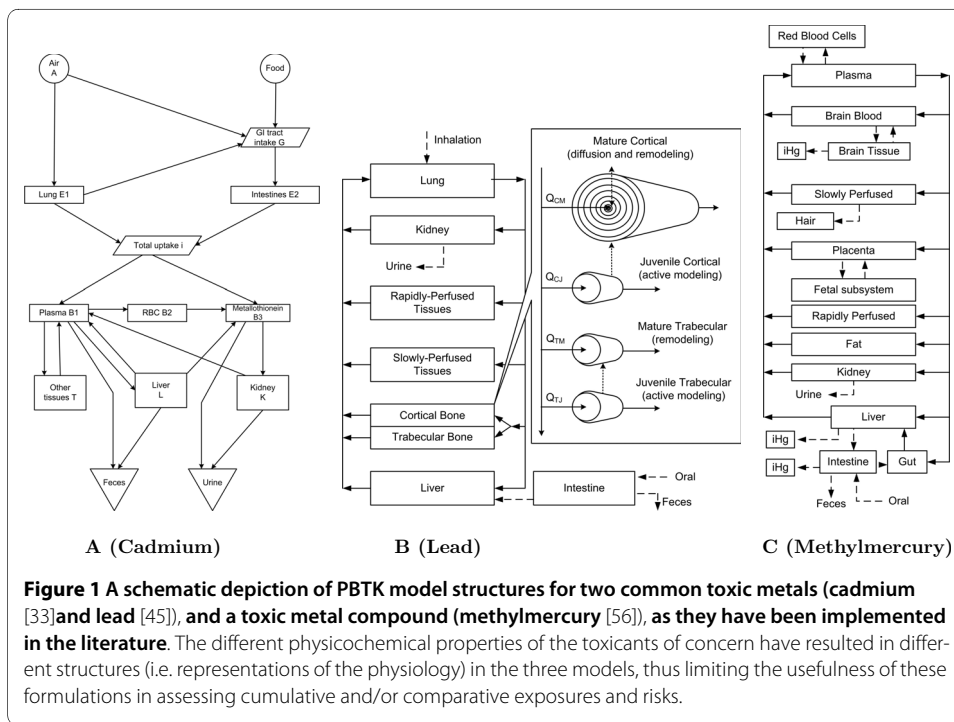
Air A

Food

GI tract intake G

Lung E1

Intestines E2

Total uptake i

Plasma B1

RBC B2

Metallothionein B3

Other tissues T

Liver L

Kidney K

Feces

Urine

Inhalation

Lung

Kidney

Urine

Rapidly-Perfused Tissues

Slowly-Perfused Tissues

Cortical Bone

Trabecular Bone

Liver

Intestine

Oral

Feces

Mature Cortical (diffusion and remodeling)

$Q_{CM}$

$Q_{CJ}$

Juvenile Cortical (active modeling)

$Q_{TM}$

Mature Trabecular (remodeling)

$Q_{TJ}$

Juvenile Trabecular (active modeling)

Red Blood Cells

Plasma

Brain Blood

iHg

Brain Tissue

Slowly Perfused

Hair

Placenta

Fetal subsystem

Rapidly Perfused

Fat

Kidney

Urine

Liver

iHg

iHg

Intestine

Gut

Feces

Oral

A (Cadmium)

B (Lead)

C (Methylmercury)

**Figure 1 A schematic depiction of PBTK model structures for two common toxic metals (cadmium** [33]**and lead** [45]**), and a toxic metal compound (methylmercury** [56]**), as they have been implemented in the literature**. The different physicochemical properties of the toxicants of concern have resulted in different structures (i.e. representations of the physiology) in the three models, thus limiting the usefulness of these formulations in assessing cumulative and/or comparative exposures and risks.